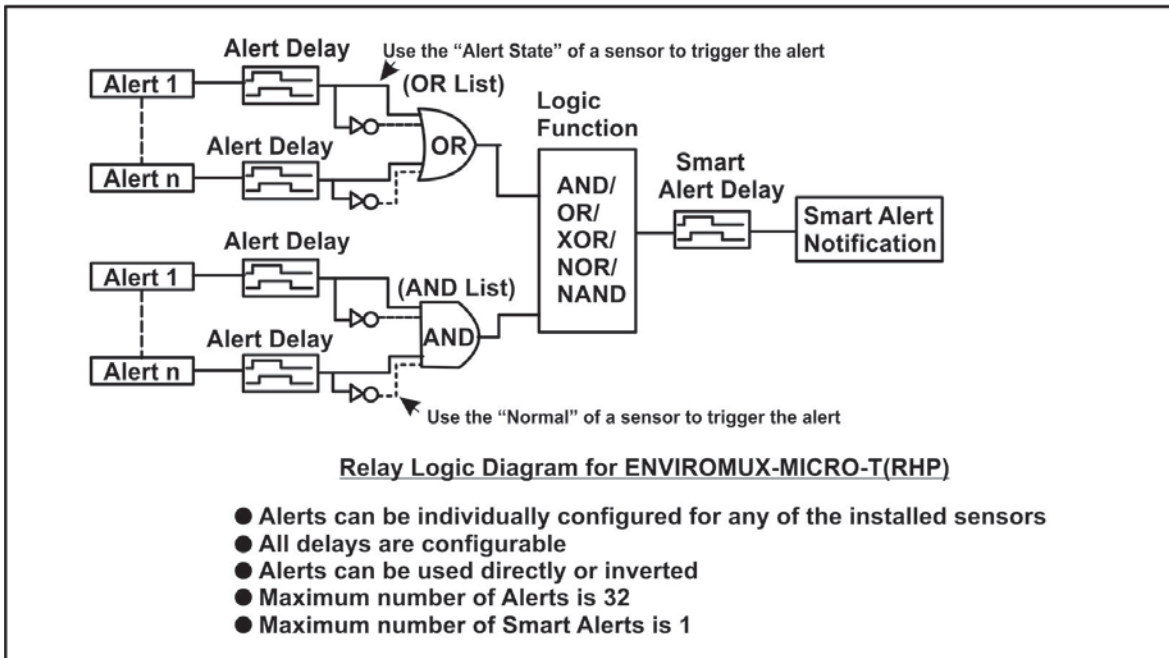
Alert Delay

Use the "Alert State" of a sensor to trigger the alert

Alert 1

(OR List)

Logic Function

Alert Delay

OR

Alert n

AND/ OR/ XOR/ NOR/ NAND

Smart Alert Delay

Smart Alert Notification

Alert Delay

Alert 1

(AND List)

Alert Delay

AND

Alert n

Use the "Normal" of a sensor to trigger the alert

Relay Logic Diagram for ENVIROMUX-MICRO-T(RHP)

● Alerts can be individually configured for any of the installed sensors
● All delays are configurable
● Alerts can be used directly or inverted
● Maximum number of Alerts is 32
● Maximum number of Smart Alerts is 1